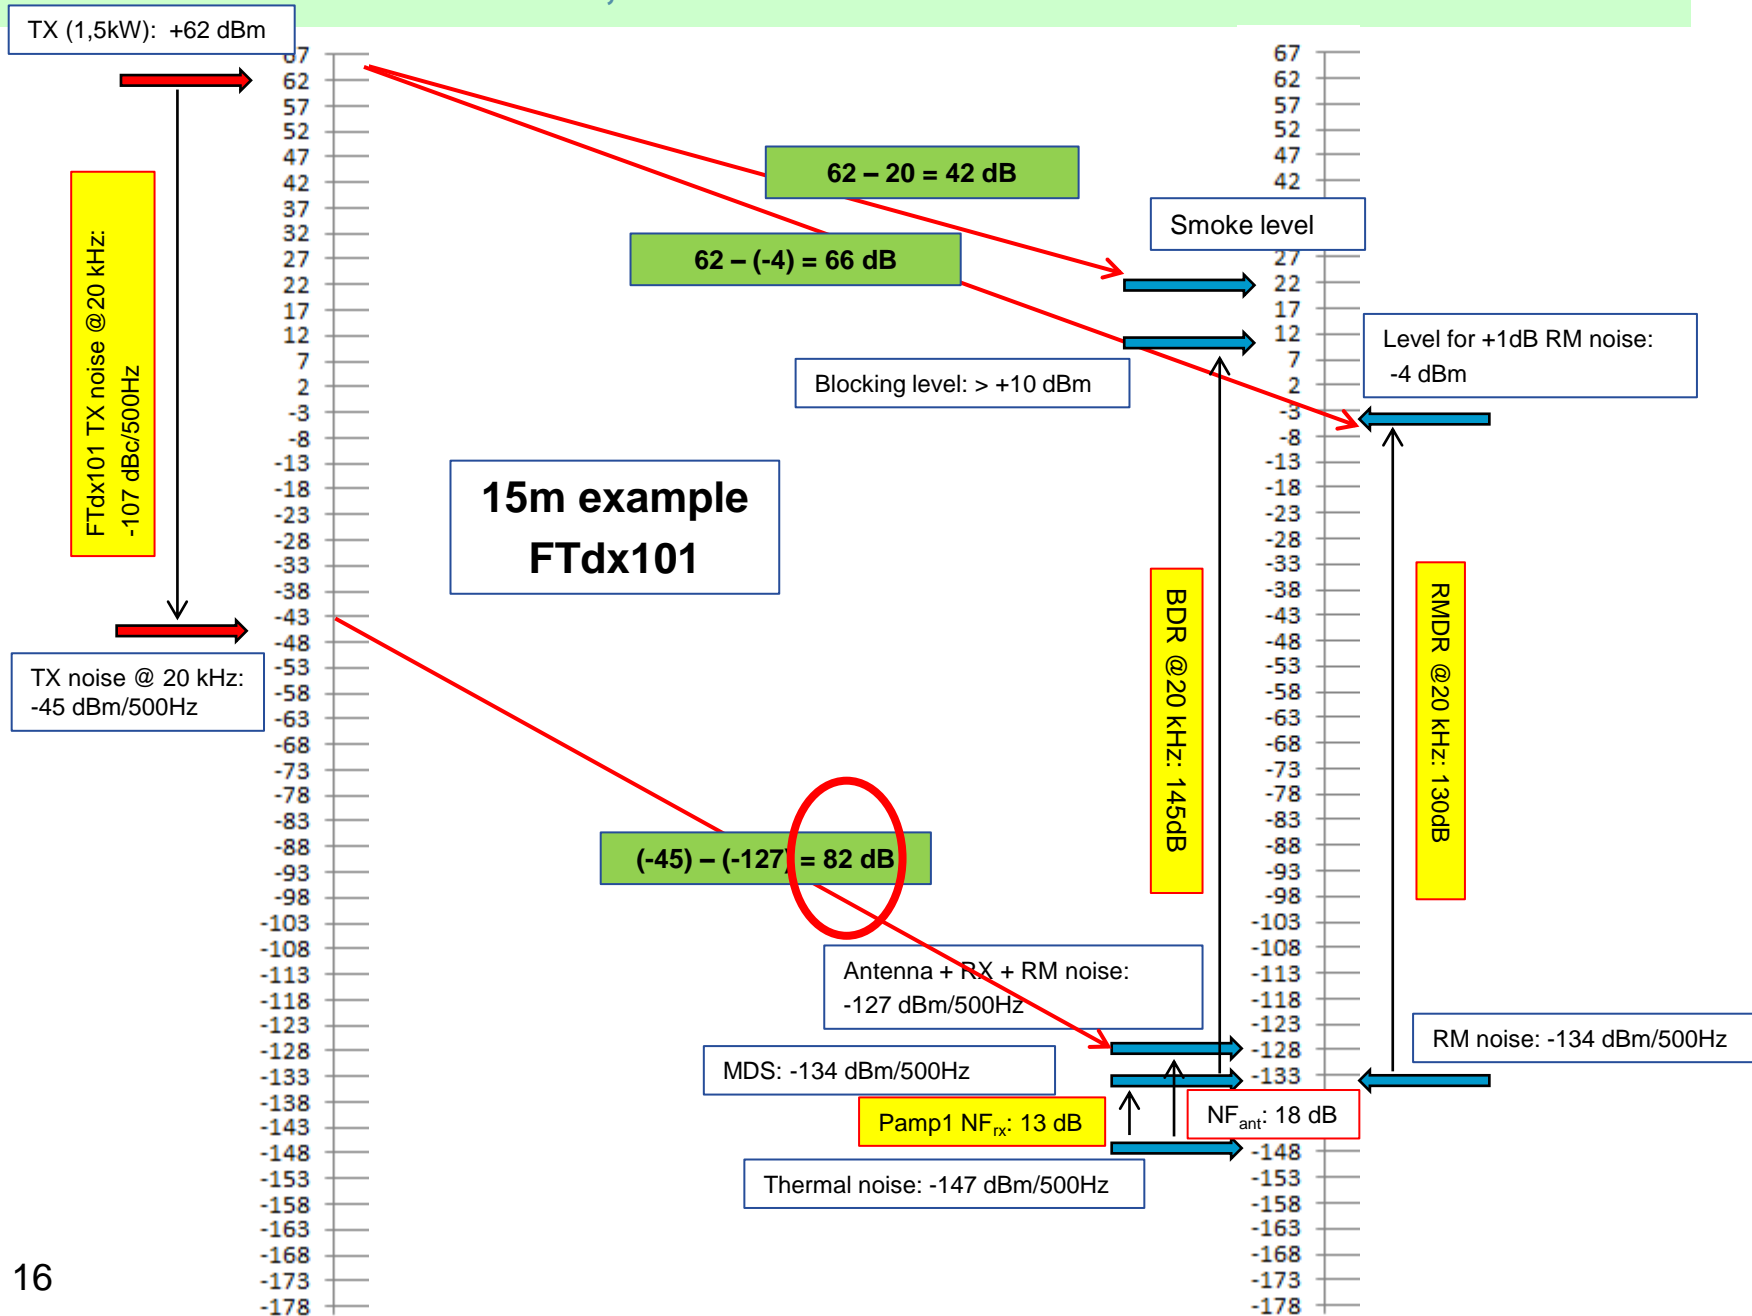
TX (1,5kW): +62 dBm

FTdx101 TX noise @20 kHz: -107 dBc/500Hz

TX noise @ 20 kHz: -45 dBm/500Hz

67 62 57 52 47 42 37 32 27 22 17 12 7 2 -3 -8 -13 -18 -23 -28 -33 -38 -43 -48 -53 -58 -63 -68 -73 -78 -83 -88 -93 -98 -103 -108 -113 -118 -123 -128 -133 -138 -143 -148 -153 -158 -163 -168 -173 -178

62 – 20 = 42 dB

62 – (-4) = 66 dB

15m example
FTdx101

(-45) – (-127) = 82 dB

Blocking level: > +10 dBm

Smoke level

Level for +1dB RM noise: -4 dBm

BDR @20 kHz: 145dB

RMDR @20 kHz: 130dB

Antenna + RX + RM noise: -127 dBm/500Hz

MDS: -134 dBm/500Hz

Pamp1 NF$_{rx}$: 13 dB

NF$_{ant}$: 18 dB

RM noise: -134 dBm/500Hz

Thermal noise: -147 dBm/500Hz

67 62 57 52 47 42 27 22 17 12 7 2 -3 -8 -13 -18 -23 -28 -33 -38 -43 -48 -53 -58 -63 -68 -73 -78 -83 -88 -93 -98 -103 -108 -113 -118 -123 -128 -133 -148 -153 -158 -163 -168 -173 -178

16